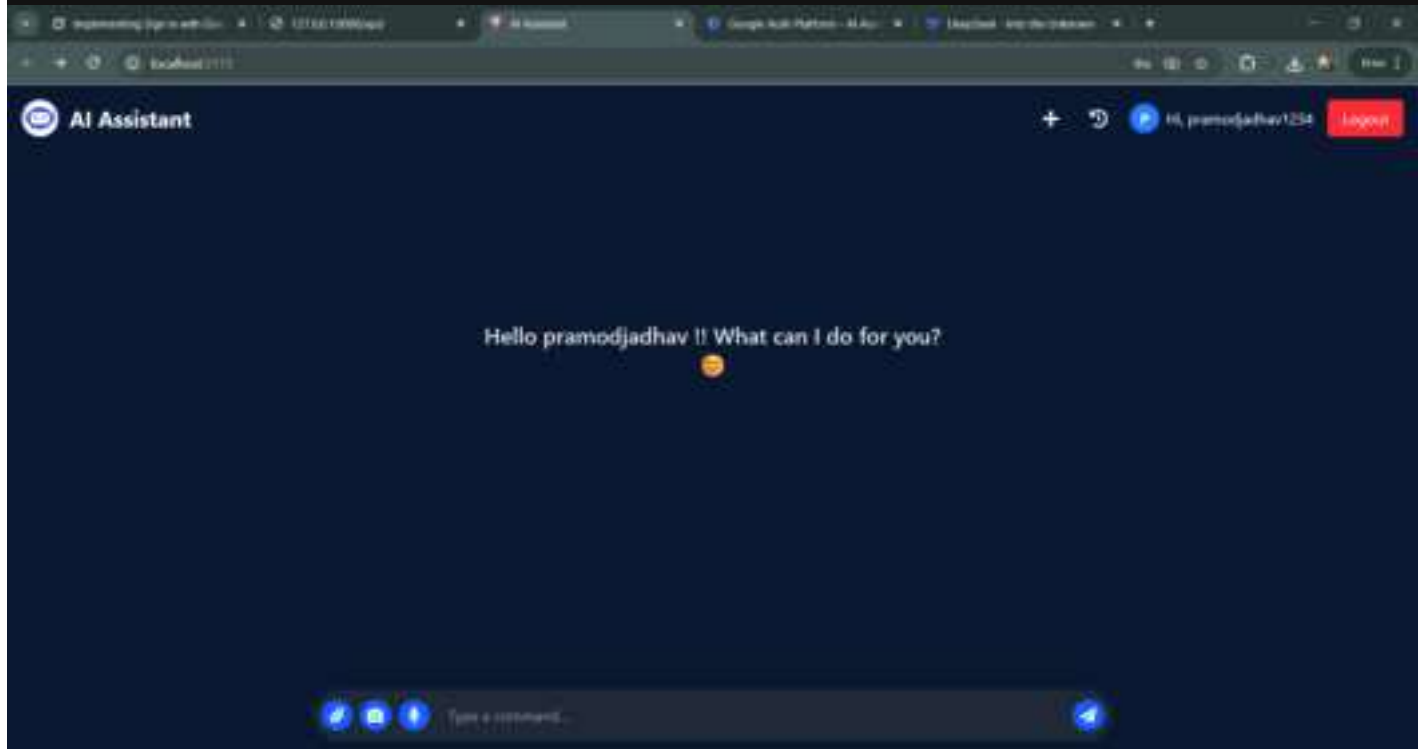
Implementing Sign in with Go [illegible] ×
127.0.0.1:8000/api/ ×
AI Assistant ×
Google Auth Platform – AI As ×
DeepSeek - Into the Unknown ×
+

localhost:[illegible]

AI Assistant

Hi, pramodjadhav1234
Logout

Hello pramodjadhav !! What can I do for you?
😊

Type a command...